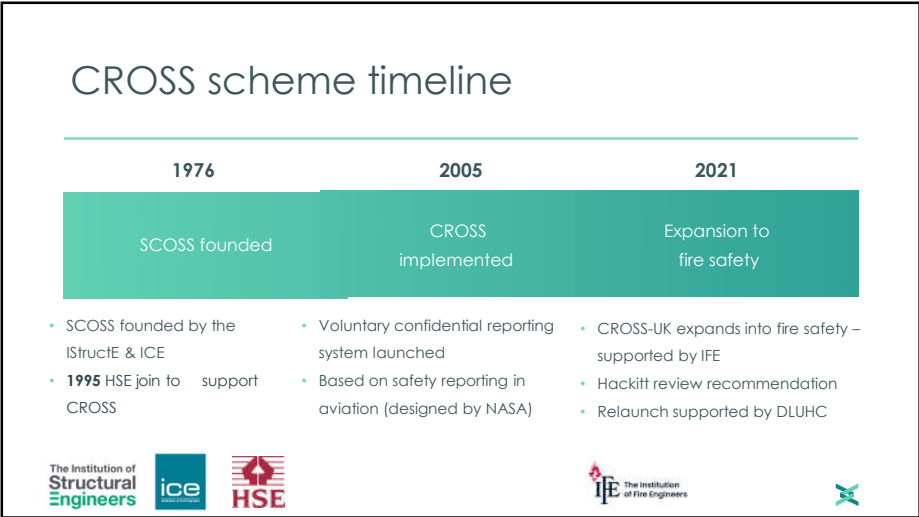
CROSS scheme timeline

| 1976 | 2005 | 2021 |
|---|---|---|
| SCOSS founded | CROSS implemented | Expansion to fire safety |

- SCOSS founded by the IStructE & ICE
- **1995** HSE join to support CROSS

- Voluntary confidential reporting system launched
- Based on safety reporting in aviation (designed by NASA)

- CROSS-UK expands into fire safety – supported by IFE
- Hackitt review recommendation
- Relaunch supported by DLUHC

The Institution of Structural Engineers

ice

HSE

IFE The Institution of Fire Engineers